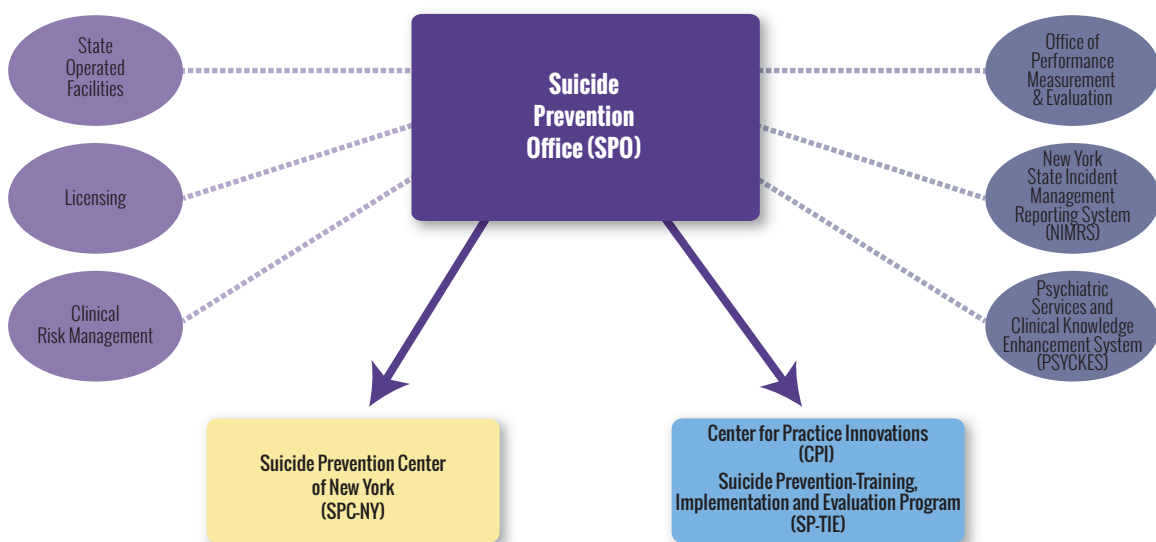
Suicide Prevention Office (SPO)

State Operated Facilities

Licensing

Clinical Risk Management

Office of Performance Measurement & Evaluation

New York State Incident Management Reporting System (NIMRS)

Psychiatric Services and Clinical Knowledge Enhancement System (PSYCKES)

Suicide Prevention Center of New York (SPC-NY)

Center for Practice Innovations (CPI)

Suicide Prevention-Training, Implementation and Evaluation Program (SP-TIE)